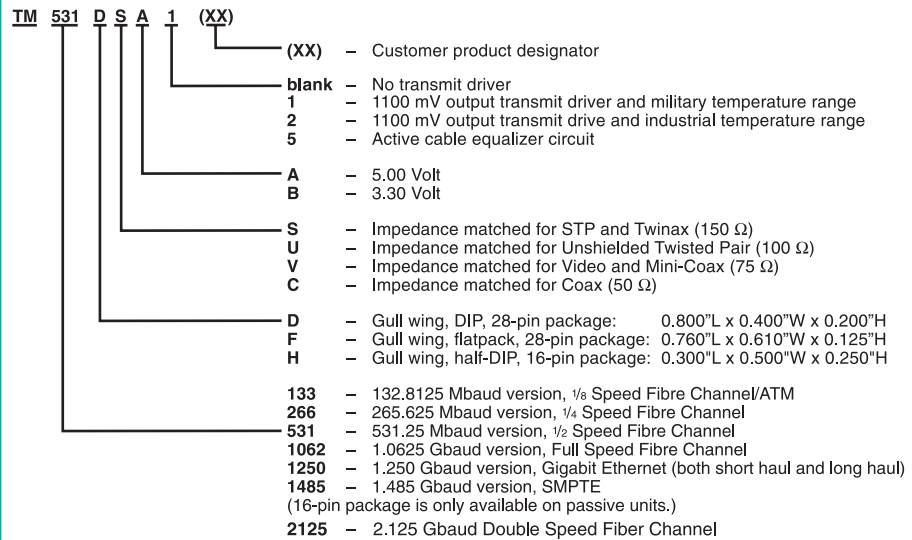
TM 531 D S A 1 (XX)

(XX) – Customer product designator

blank – No transmit driver
1 – 1100 mV output transmit driver and military temperature range
2 – 1100 mV output transmit drive and industrial temperature range
5 – Active cable equalizer circuit

A – 5.00 Volt
B – 3.30 Volt

S – Impedance matched for STP and Twinax (150 Ω)
U – Impedance matched for Unshielded Twisted Pair (100 Ω)
V – Impedance matched for Video and Mini-Coax (75 Ω)
C – Impedance matched for Coax (50 Ω)

D – Gull wing, DIP, 28-pin package: 0.800"L x 0.400"W x 0.200"H
F – Gull wing, flatpack, 28-pin package: 0.760"L x 0.610"W x 0.125"H
H – Gull wing, half-DIP, 16-pin package: 0.300"L x 0.500"W x 0.250"H

133 – 132.8125 Mbaud version, $\frac{1}{8}$ Speed Fibre Channel/ATM
266 – 265.625 Mbaud version, $\frac{1}{4}$ Speed Fibre Channel
531 – 531.25 Mbaud version, $\frac{1}{2}$ Speed Fibre Channel
1062 – 1.0625 Gbaud version, Full Speed Fibre Channel
1250 – 1.250 Gbaud version, Gigabit Ethernet (both short haul and long haul)
1485 – 1.485 Gbaud version, SMPTE
(16-pin package is only available on passive units.)
2125 – 2.125 Gbaud Double Speed Fiber Channel